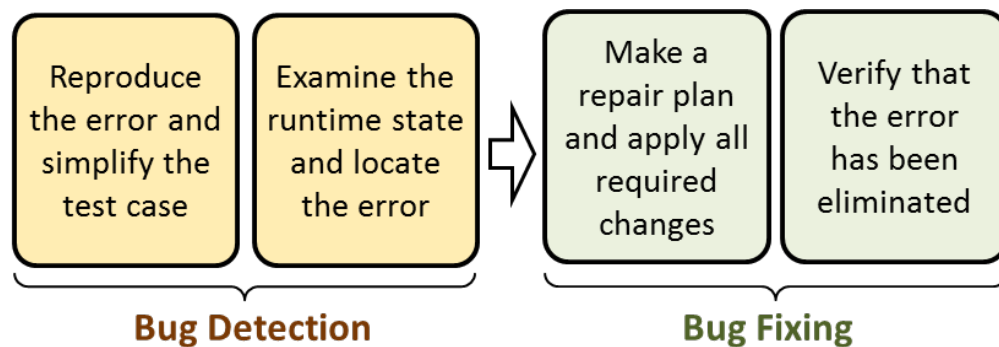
Reproduce the error and simplify the test case

Examine the runtime state and locate the error

Bug Detection

Make a repair plan and apply all required changes

Verify that the error has been eliminated

Bug Fixing